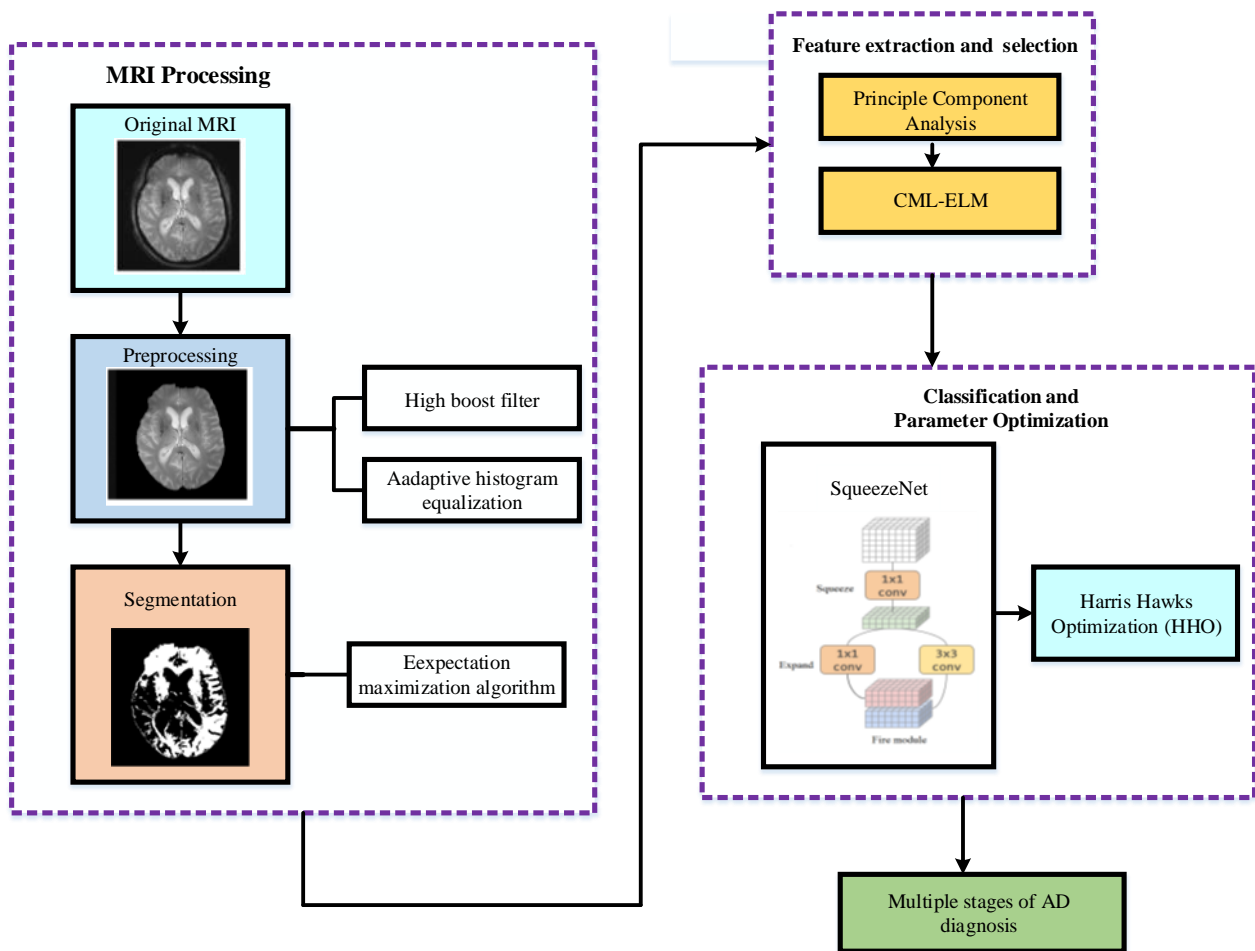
MRI Processing

Original MRI

Preprocessing

High boost filter

Aadaptive histogram equalization

Segmentation

Eexpectation maximization algorithm

Feature extraction and selection

Principle Component Analysis

CML-ELM

Classification and Parameter Optimization

SqueezeNet

Squeeze

1x1 conv

Expand

1x1 conv

3x3 conv

Fire module

Harris Hawks Optimization (HHO)

Multiple stages of AD diagnosis